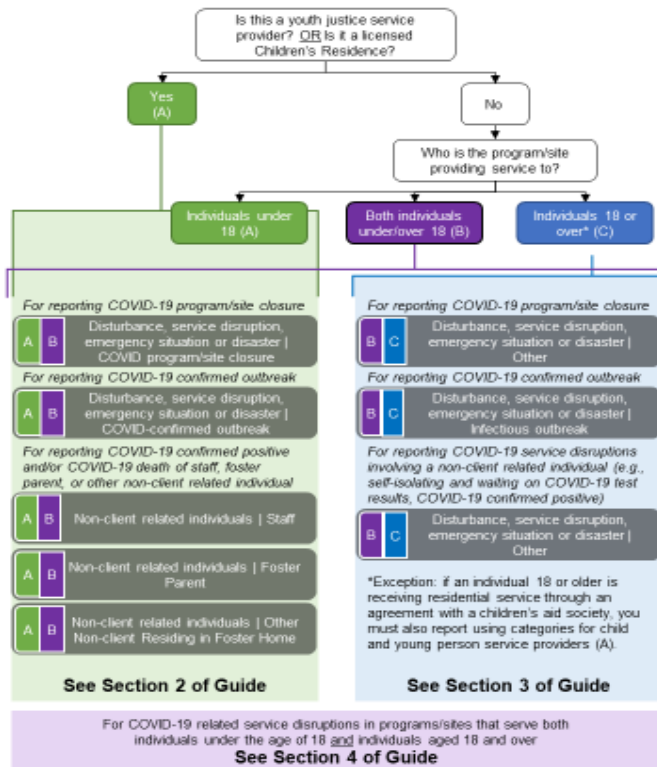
Is this a youth justice service provider? OR Is it a licensed Children's Residence?

Yes (A)

No

Who is the program/site providing service to?

Individuals under 18 (A)

Both individuals under/over 18 (B)

Individuals 18 or over* (C)

For reporting COVID-19 program/site closure

A B Disturbance, service disruption, emergency situation or disaster | COVID program/site closure

For reporting COVID-19 confirmed outbreak

A B Disturbance, service disruption, emergency situation or disaster | COVID-confirmed outbreak

For reporting COVID-19 confirmed positive and/or COVID-19 death of staff, foster parent, or other non-client related individual

A B Non-client related individuals | Staff

A B Non-client related individuals | Foster Parent

A B Non-client related individuals | Other Non-client Residing in Foster Home

See Section 2 of Guide

For reporting COVID-19 program/site closure

B C Disturbance, service disruption, emergency situation or disaster | Other

For reporting COVID-19 confirmed outbreak

B C Disturbance, service disruption, emergency situation or disaster | Infectious outbreak

For reporting COVID-19 service disruptions involving a non-client related individual (e.g., self-isolating and waiting on COVID-19 test results, COVID-19 confirmed positive)

B C Disturbance, service disruption, emergency situation or disaster | Other

*Exception: if an individual 18 or older is receiving residential service through an agreement with a children's aid society, you must also report using categories for child and young person service providers (A).

See Section 3 of Guide

For COVID-19 related service disruptions in programs/sites that serve both individuals under the age of 18 and individuals aged 18 and over

See Section 4 of Guide